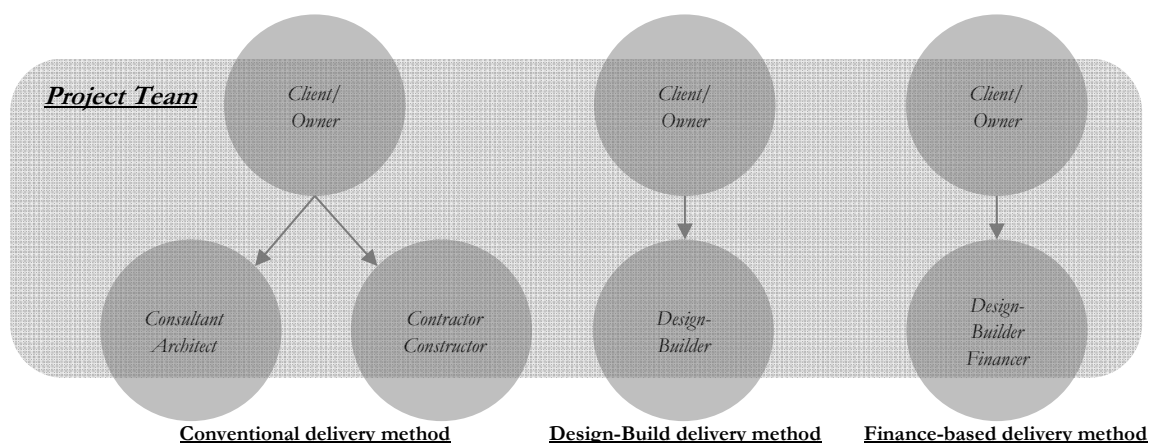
Project Team

Client/ Owner

Consultant Architect

Contractor Constructor

Client/ Owner

Design-Builder

Client/ Owner

Design-Builder Financer

Conventional delivery method

Design-Build delivery method

Finance-based delivery method